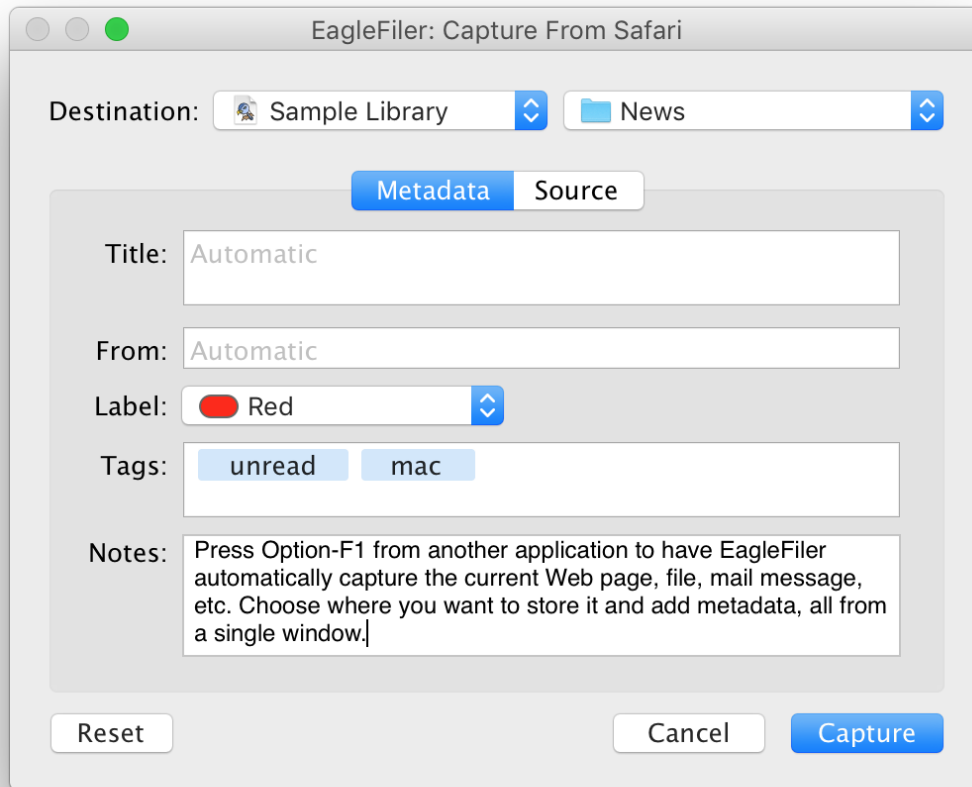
EagleFiler: Capture From Safari

Destination: Sample Library News

Metadata Source

Title: Automatic

From: Automatic

Label: Red

Tags: unread mac

Notes: Press Option-F1 from another application to have EagleFiler automatically capture the current Web page, file, mail message, etc. Choose where you want to store it and add metadata, all from a single window.

Reset Cancel Capture